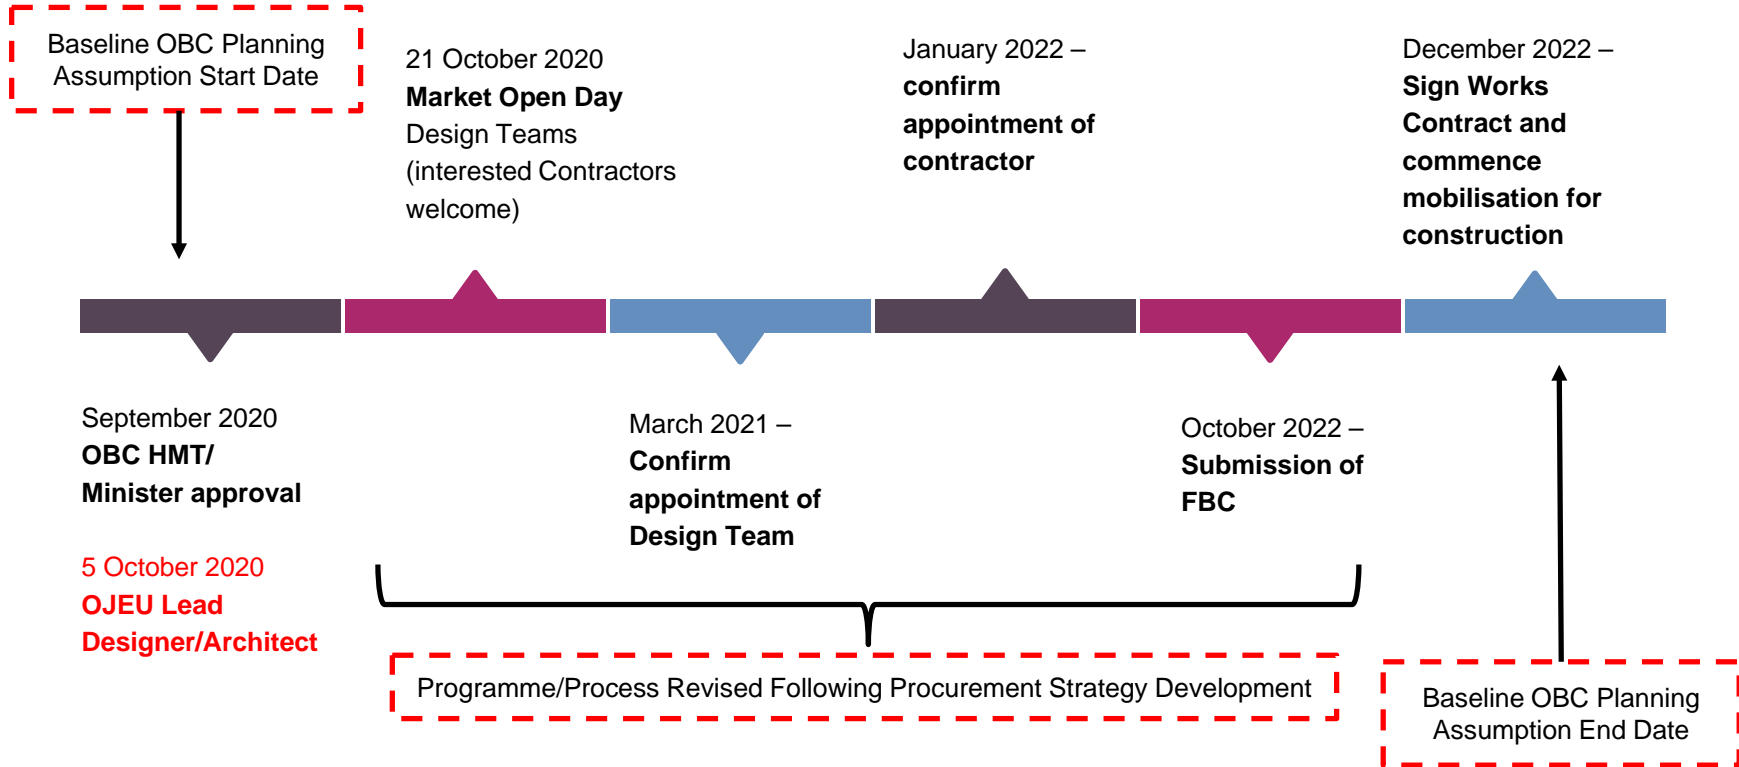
Baseline OBC Planning Assumption Start Date

21 October 2020
**Market Open Day**
Design Teams (interested Contractors welcome)

January 2022 –
**confirm appointment of contractor**

December 2022 –
**Sign Works Contract and commence mobilisation for construction**

September 2020
**OBC HMT/ Minister approval**

5 October 2020
**OJEU Lead Designer/Architect**

March 2021 –
**Confirm appointment of Design Team**

October 2022 –
**Submission of FBC**

Programme/Process Revised Following Procurement Strategy Development

Baseline OBC Planning Assumption End Date